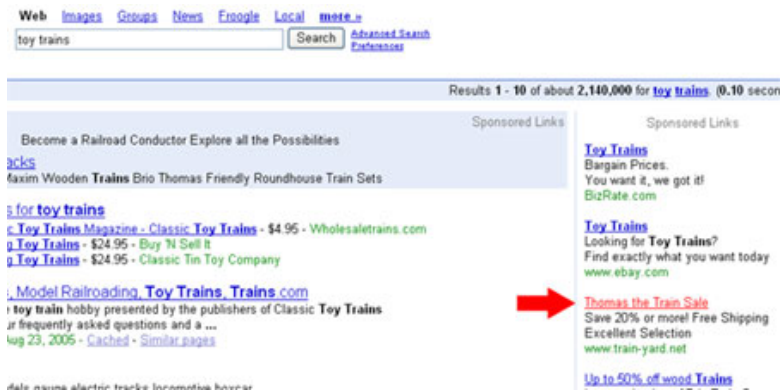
Web Images Groups News Froogle Local more »

toy trains

Search

Advanced Search
Preferences

Results 1 - 10 of about 2,140,000 for toy trains. (0.10 secon

Sponsored Links

Become a Railroad Conductor Explore all the Possibilities

acks

Maxim Wooden Trains Brio Thomas Friendly Roundhouse Train Sets

s for toy trains

c Toy Trains Magazine - Classic Toy Trains - $4.95 - Wholesaletrains.com

g Toy Trains - $24.95 - Buy 'N Sell It

g Toy Trains - $24.95 - Classic Tin Toy Company

, Model Railroading, Toy Trains, Trains.com

toy train hobby presented by the publishers of Classic Toy Trains

r frequently asked questions and a ...

Aug 23, 2005 - Cached - Similar pages

dels gauge electric tracks locomotive boxcar

Sponsored Links

Toy Trains
Bargain Prices.
You want it, we got it!
BizRate.com

Toy Trains
Looking for Toy Trains?
Find exactly what you want today
www.ebay.com

Thomas the Train Sale
Save 20% or more! Free Shipping
Excellent Selection
www.train-yard.net

Up to 50% off wood Trains